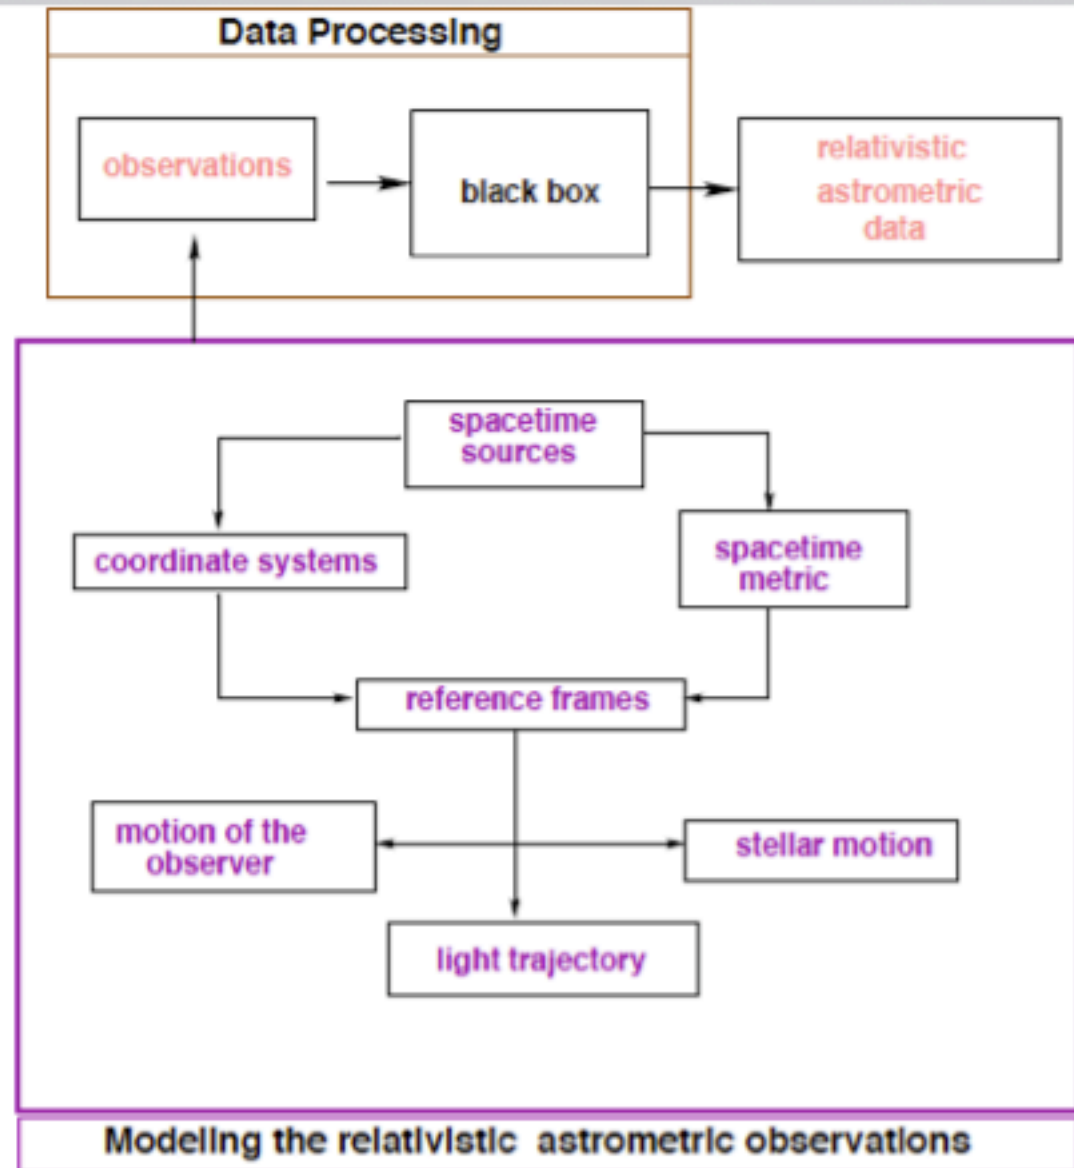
Data Processing

observations

black box

relativistic astrometric data

spacetime sources

coordinate systems

spacetime metric

reference frames

motion of the observer

stellar motion

light trajectory

Modeling the relativistic astrometric observations